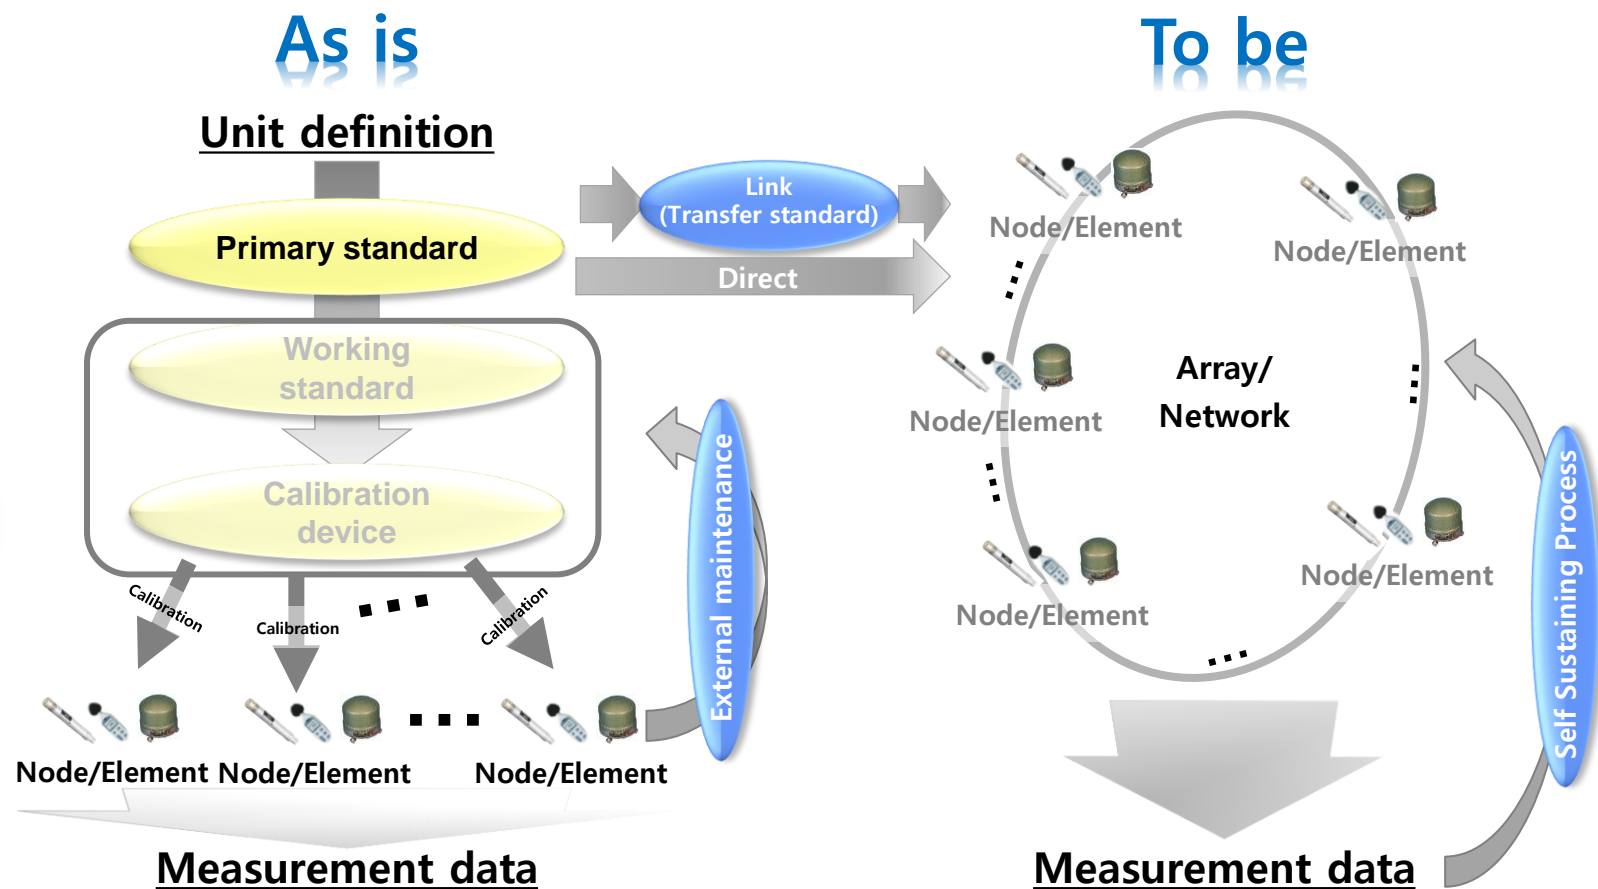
As is

To be

Unit definition

Link
(Transfer standard)

Direct

Primary standard

Working standard

Calibration device

Calibration

Calibration

Calibration

External maintenance

Node/Element Node/Element Node/Element

Measurement data

Node/Element

Node/Element

Node/Element

Array/
Network

Node/Element

Node/Element

Self Sustaining Process

Measurement data